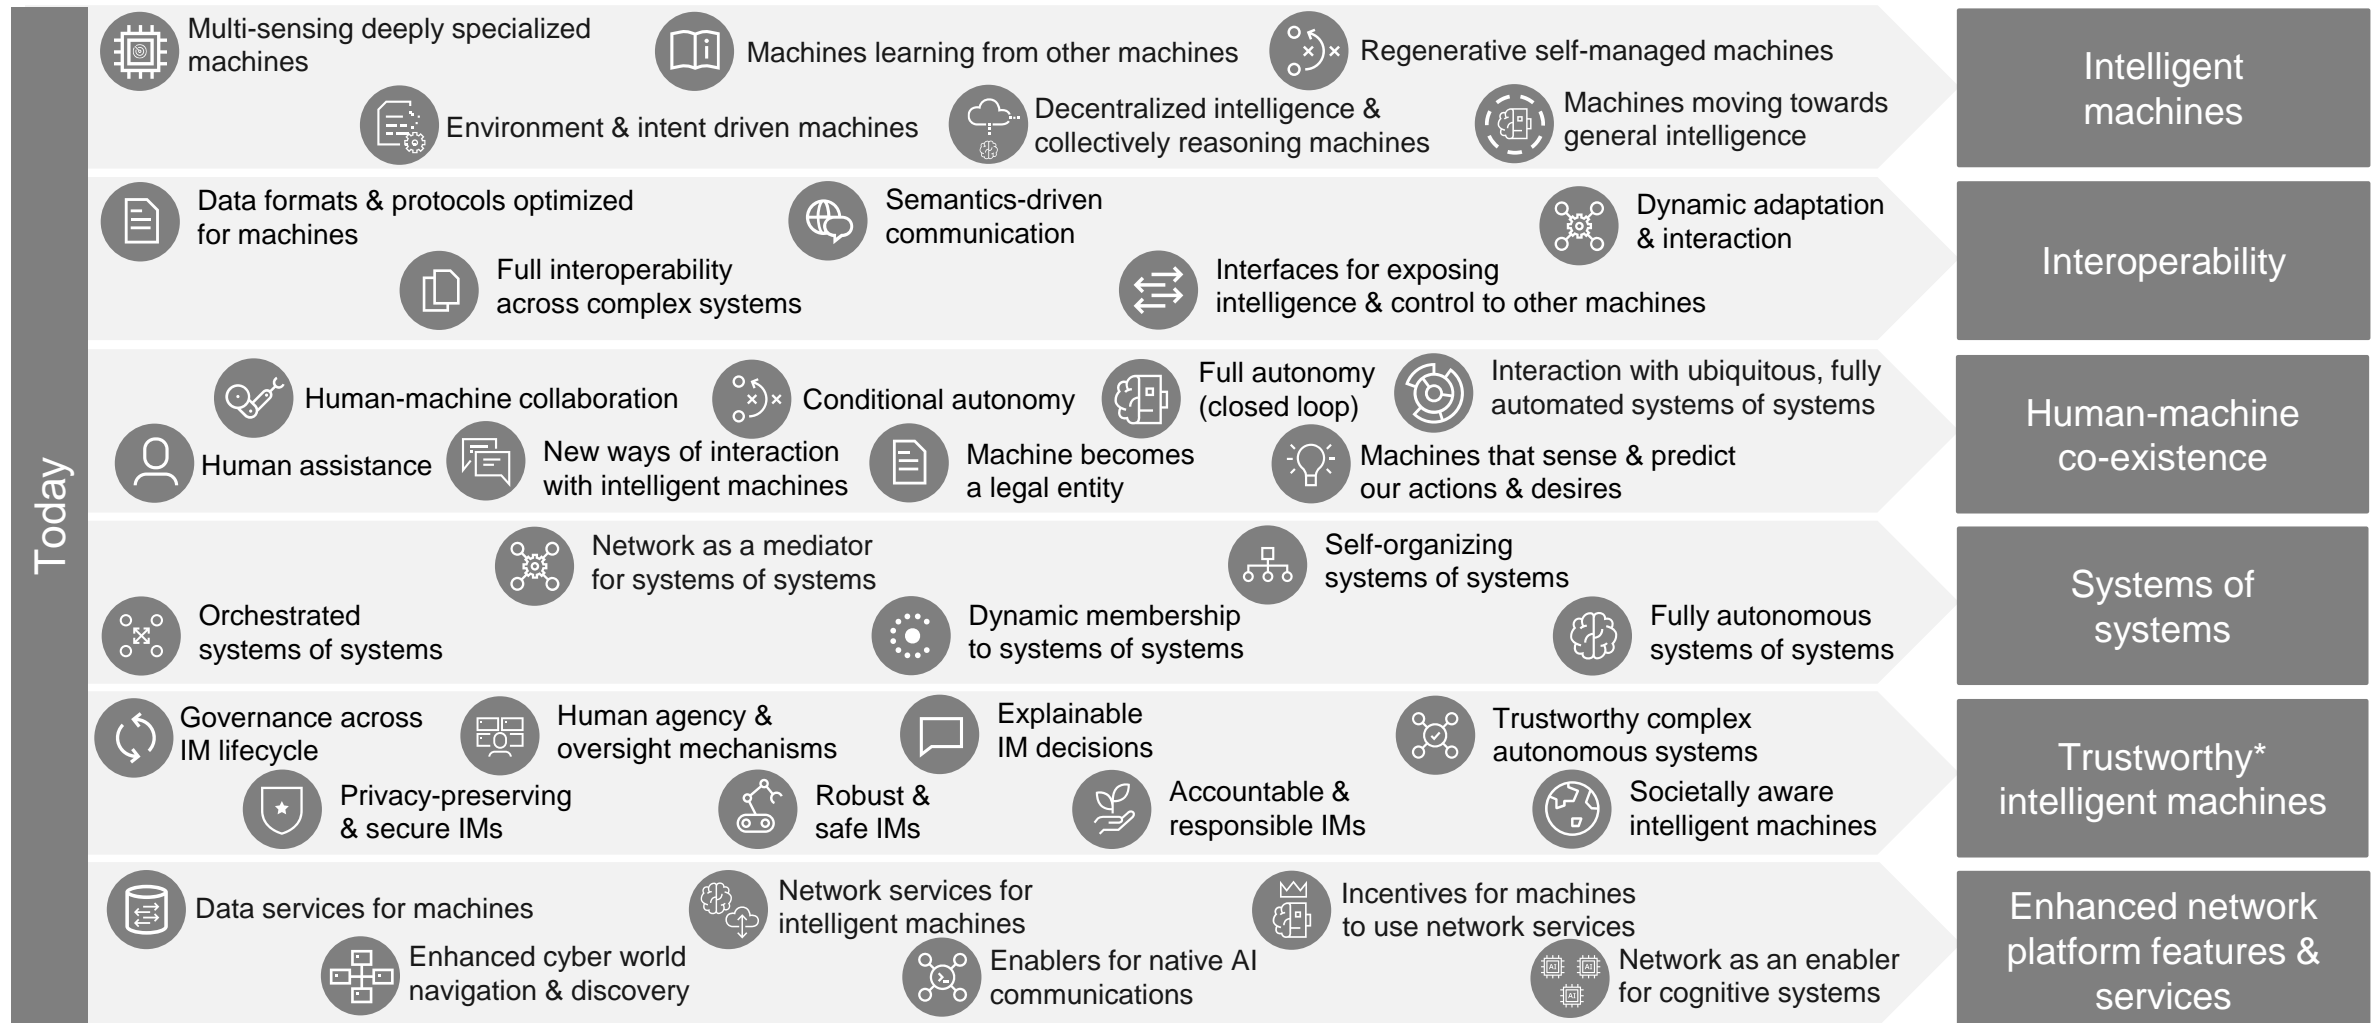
Today

Multi-sensing deeply specialized machines

Machines learning from other machines

Regenerative self-managed machines

Environment & intent driven machines

Decentralized intelligence & collectively reasoning machines

Machines moving towards general intelligence

Intelligent machines

Data formats & protocols optimized for machines

Semantics-driven communication

Dynamic adaptation & interaction

Full interoperability across complex systems

Interfaces for exposing intelligence & control to other machines

Interoperability

Human-machine collaboration

Conditional autonomy

Full autonomy (closed loop)

Interaction with ubiquitous, fully automated systems of systems

Human assistance

New ways of interaction with intelligent machines

Machine becomes a legal entity

Machines that sense & predict our actions & desires

Human-machine co-existence

Network as a mediator for systems of systems

Self-organizing systems of systems

Orchestrated systems of systems

Dynamic membership to systems of systems

Fully autonomous systems of systems

Systems of systems

Governance across IM lifecycle

Human agency & oversight mechanisms

Explainable IM decisions

Trustworthy complex autonomous systems

Privacy-preserving & secure IMs

Robust & safe IMs

Accountable & responsible IMs

Societally aware intelligent machines

Trustworthy* intelligent machines

Data services for machines

Network services for intelligent machines

Incentives for machines to use network services

Enhanced cyber world navigation & discovery

Enablers for native AI communications

Network as an enabler for cognitive systems

Enhanced network platform features & services